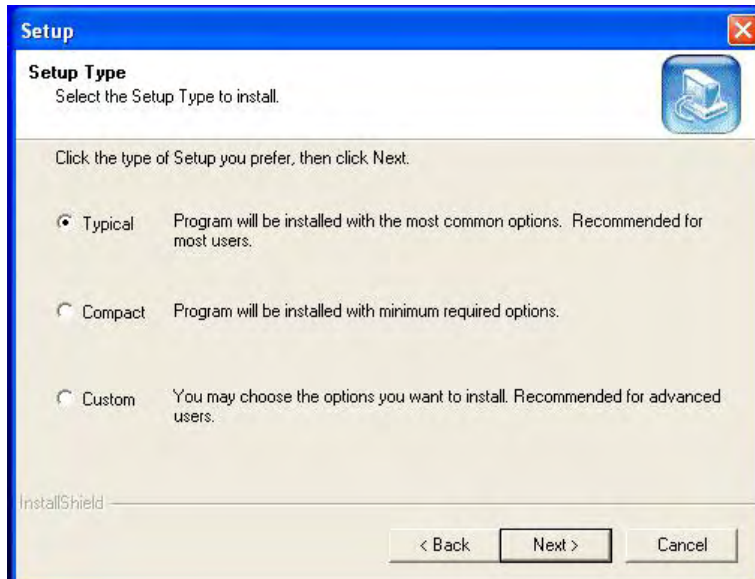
Setup

Setup Type
Select the Setup Type to install.

Click the type of Setup you prefer, then click Next.

Typical Program will be installed with the most common options. Recommended for most users.

Compact Program will be installed with minimum required options.

Custom You may choose the options you want to install. Recommended for advanced users.

InstallShield

< Back Next > Cancel